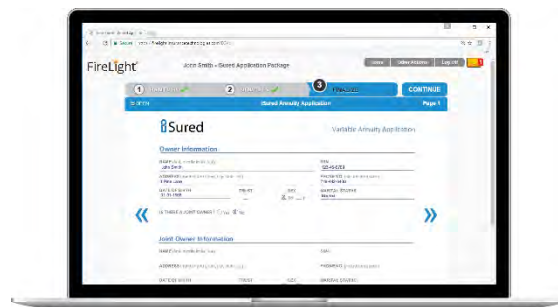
FireLight

John Smith - iSured Application Package

Home | Online Help | Log Off

1 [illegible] 2 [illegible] 3 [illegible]

CONTINUE

iSured Annuity Application

Page 1

iSured

Variable Annuity Application

Owner Information

NAME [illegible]
John Smith

SSN
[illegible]

ADDRESS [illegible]
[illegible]

PHONE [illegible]
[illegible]

DATE OF BIRTH
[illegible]

MARITAL STATUS
Married

IS THERE A JOINT OWNER? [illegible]

«

»

Joint Owner Information

NAME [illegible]

SSN

ADDRESS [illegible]

PHONE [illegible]

DATE OF BIRTH

MARITAL STATUS